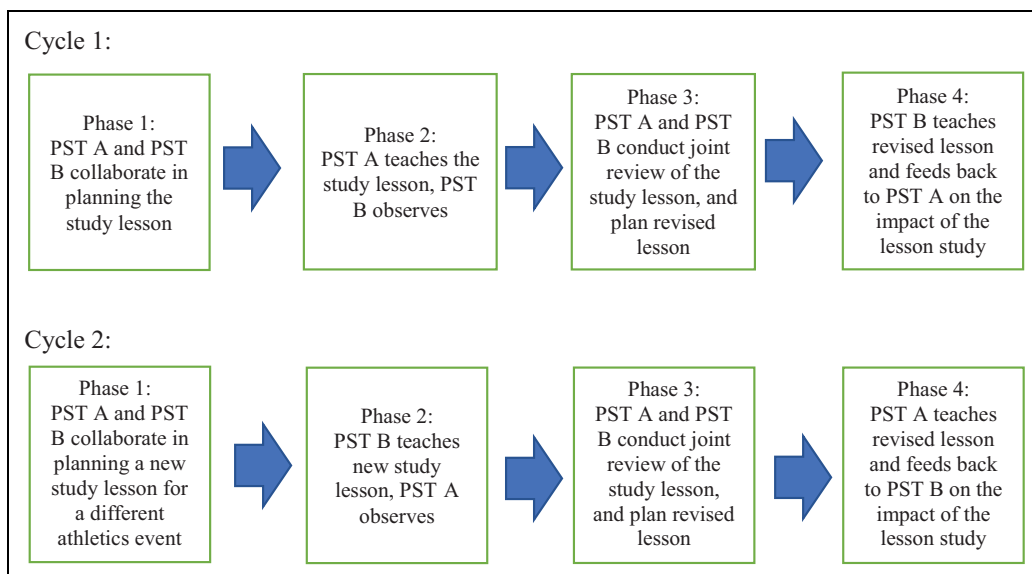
Cycle 1:

Phase 1: PST A and PST B collaborate in planning the study lesson

Phase 2: PST A teaches the study lesson, PST B observes

Phase 3: PST A and PST B conduct joint review of the study lesson, and plan revised lesson

Phase 4: PST B teaches revised lesson and feeds back to PST A on the impact of the lesson study

Cycle 2:

Phase 1: PST A and PST B collaborate in planning a new study lesson for a different athletics event

Phase 2: PST B teaches new study lesson, PST A observes

Phase 3: PST A and PST B conduct joint review of the study lesson, and plan revised lesson

Phase 4: PST A teaches revised lesson and feeds back to PST B on the impact of the lesson study